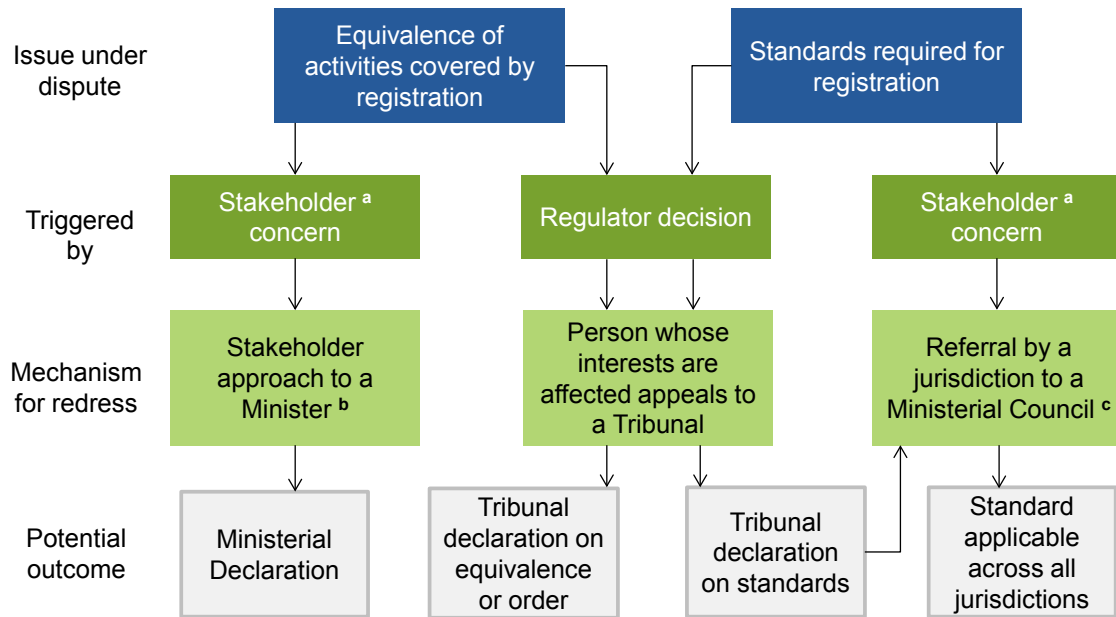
Issue under dispute

Equivalence of activities covered by registration

Standards required for registration

Triggered by

Stakeholder $^{a}$ concern

Regulator decision

Stakeholder $^{a}$ concern

Mechanism for redress

Stakeholder approach to a Minister $^{b}$

Person whose interests are affected appeals to a Tribunal

Referral by a jurisdiction to a Ministerial Council $^{c}$

Potential outcome

Ministerial Declaration

Tribunal declaration on equivalence or order

Tribunal declaration on standards

Standard applicable across all jurisdictions